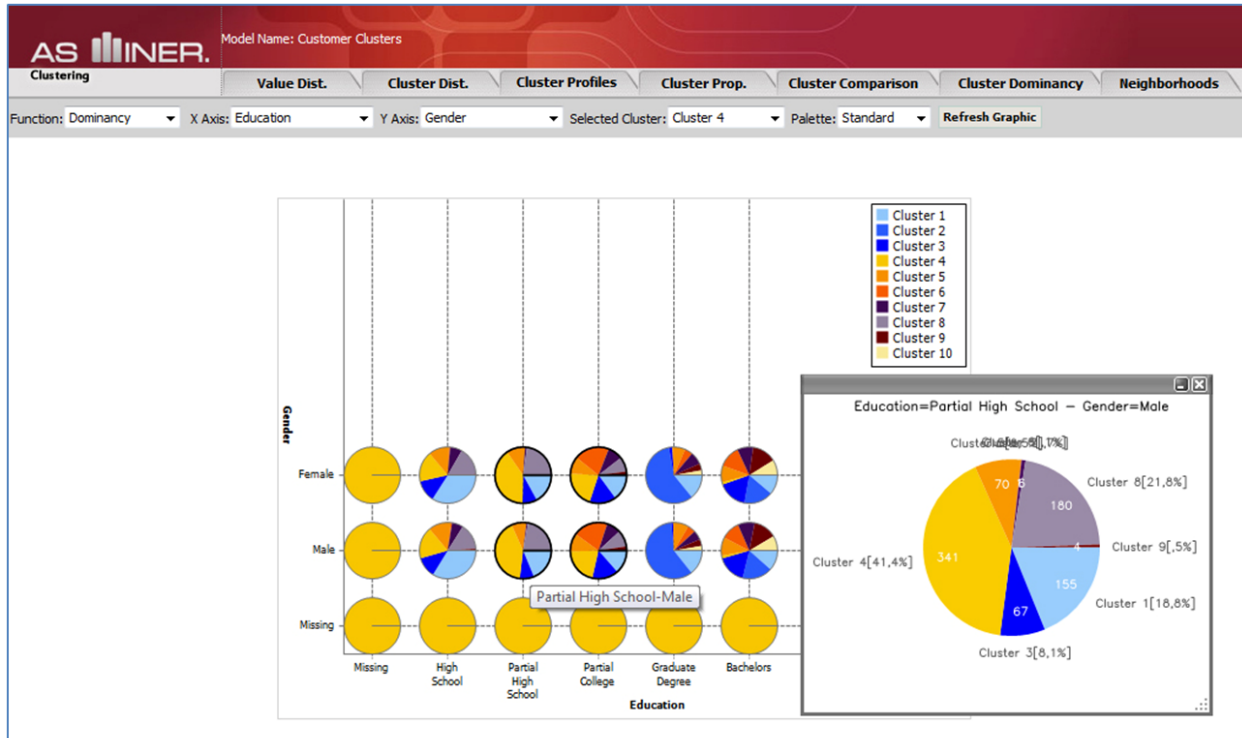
AS MINER.
Model Name: Customer Clusters
Clustering
Value Dist.
Cluster Dist.
Cluster Profiles
Cluster Prop.
Cluster Comparison
Cluster Dominancy
Neighborhoods

Function: Dominancy
X Axis: Education
Y Axis: Gender
Selected Cluster: Cluster 4
Palette: Standard
Refresh Graphic

Cluster 1
Cluster 2
Cluster 3
Cluster 4
Cluster 5
Cluster 6
Cluster 7
Cluster 8
Cluster 9
Cluster 10

Gender
Female
Male
Missing

Missing
High School
Partial High School
Partial College
Graduate Degree
Bachelors
Education

Partial High School-Male

Education=Partial High School - Gender=Male
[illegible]
Cluster 8[21,8%]
70
6
180
4
Cluster 9[,5%]
Cluster 4[41,4%]
341
155
Cluster 1[18,8%]
67
Cluster 3[8,1%]